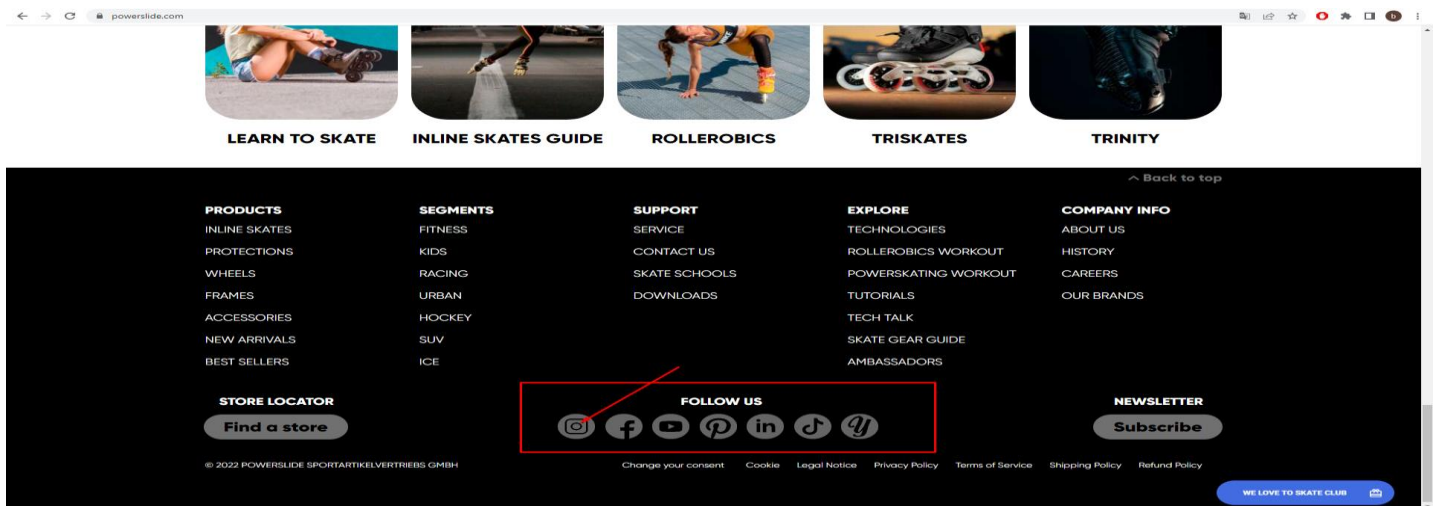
powerslide.com

LEARN TO SKATE
INLINE SKATES GUIDE
ROLLEROBICS
TRISKATES
TRINITY

^ Back to top

PRODUCTS
INLINE SKATES
PROTECTIONS
WHEELS
FRAMES
ACCESSORIES
NEW ARRIVALS
BEST SELLERS

SEGMENTS
FITNESS
KIDS
RACING
URBAN
HOCKEY
SUV
ICE

SUPPORT
SERVICE
CONTACT US
SKATE SCHOOLS
DOWNLOADS

EXPLORE
TECHNOLOGIES
ROLLEROBICS WORKOUT
POWERSKATING WORKOUT
TUTORIALS
TECH TALK
SKATE GEAR GUIDE
AMBASSADORS

COMPANY INFO
ABOUT US
HISTORY
CAREERS
OUR BRANDS

STORE LOCATOR
Find a store

FOLLOW US

NEWSLETTER
Subscribe

© 2022 POWERSLIDE SPORTARTIKELVERTRIEBS GMBH

Change your consent Cookie Legal Notice Privacy Policy Terms of Service Shipping Policy Refund Policy

WE LOVE TO SKATE CLUB